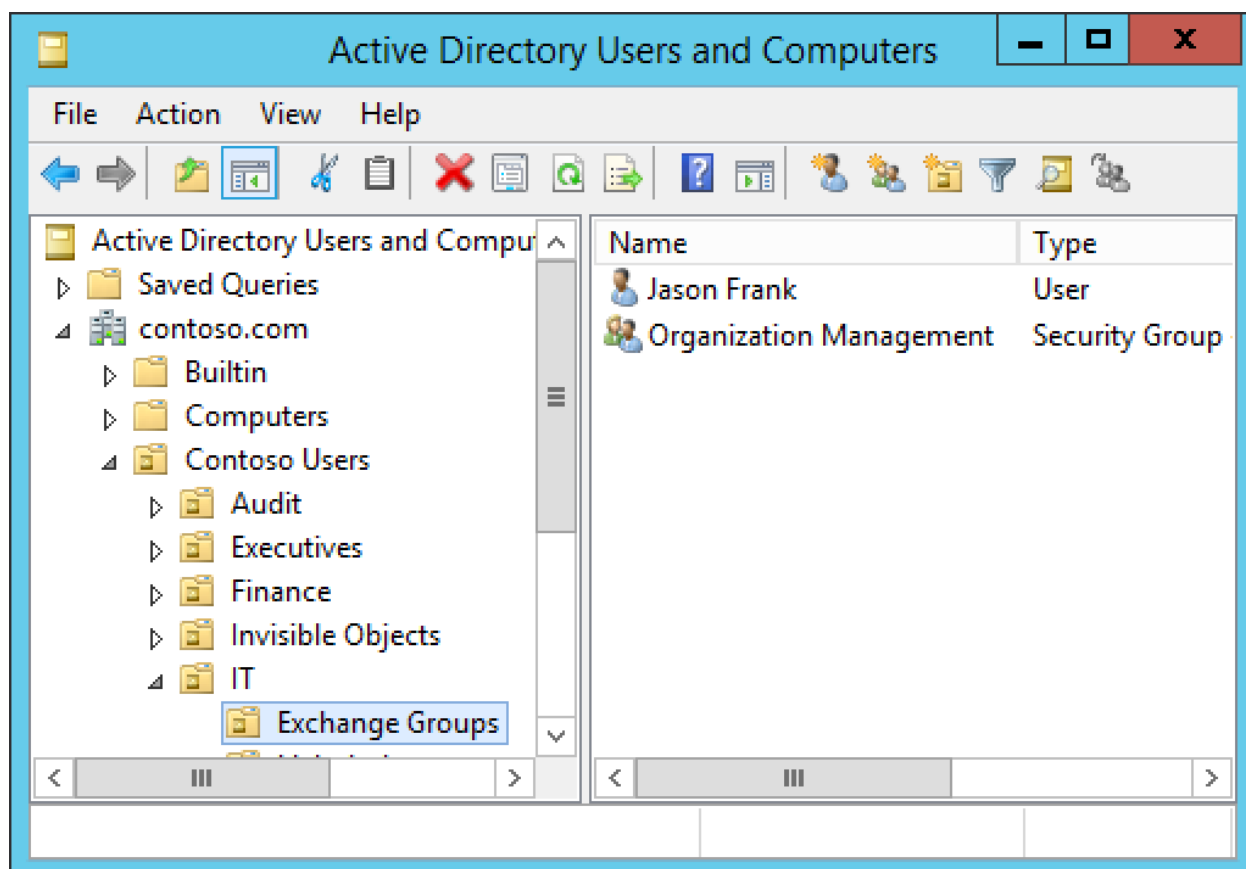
Active Directory Users and Computers

File Action View Help

Active Directory Users and Comput
Saved Queries
contoso.com
Builtin
Computers
Contoso Users
Audit
Executives
Finance
Invisible Objects
IT
Exchange Groups
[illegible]

| Name | Type |
|---|---|
| Jason Frank | User |
| Organization Management | Security Group |